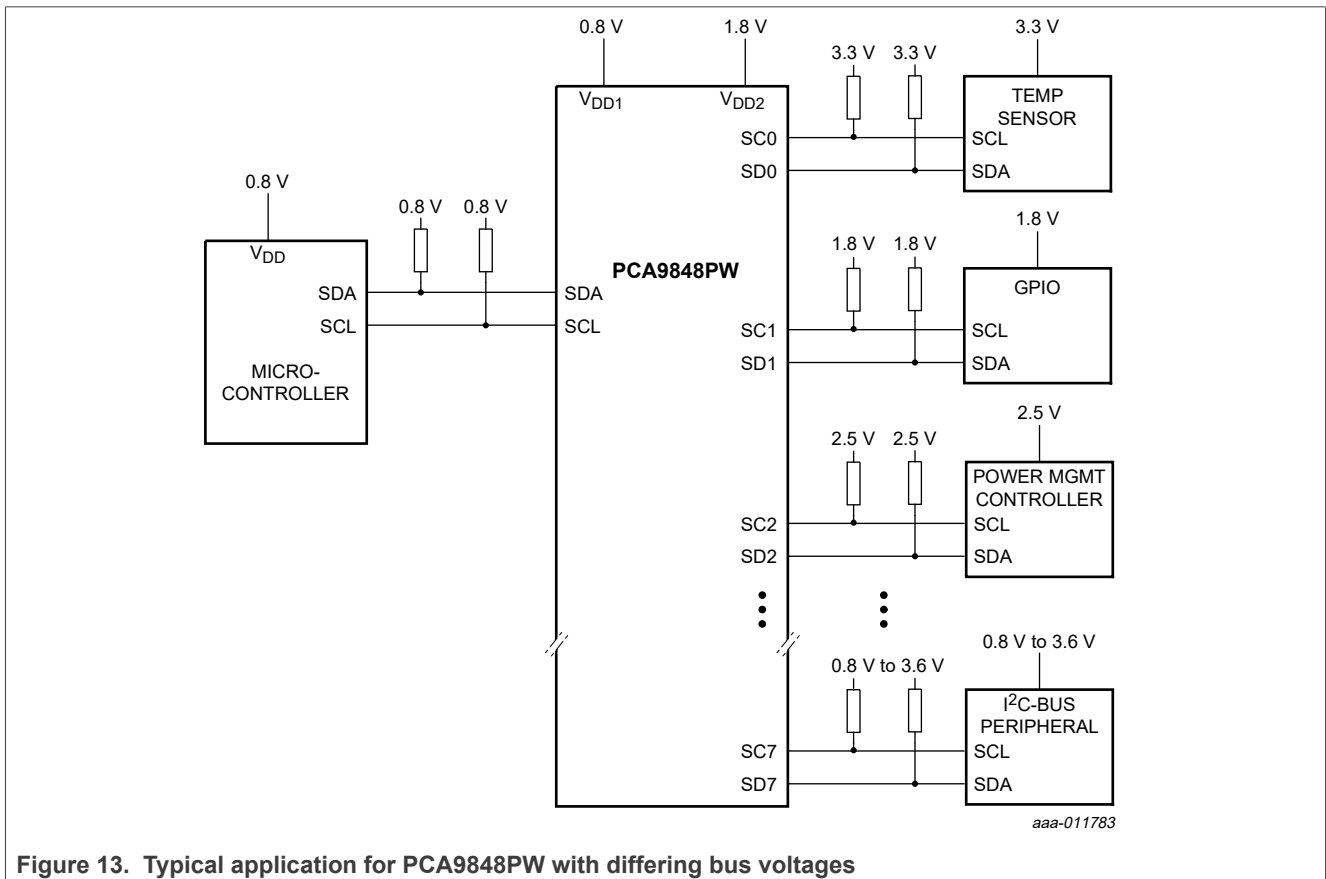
0.8 V
1.8 V
$V_{DD1}$
$V_{DD2}$
3.3 V
3.3 V
3.3 V
TEMP SENSOR
SC0
SCL
SD0
SDA
0.8 V
$V_{DD}$
0.8 V
0.8 V
SDA
SDA
SCL
SCL
MICRO-CONTROLLER
PCA9848PW
1.8 V
1.8 V
1.8 V
GPIO
SC1
SCL
SD1
SDA
2.5 V
2.5 V
2.5 V
POWER MGMT CONTROLLER
SC2
SCL
SD2
SDA
0.8 V to 3.6 V
0.8 V to 3.6 V
$I^2$C-BUS PERIPHERAL
SC7
SCL
SD7
SDA
aaa-011783

Figure 13. Typical application for PCA9848PW with differing bus voltages